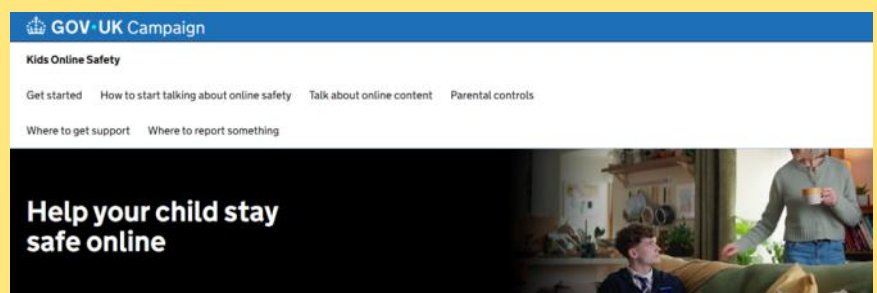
GOV·UK Campaign

Kids Online Safety

Get started How to start talking about online safety Talk about online content Parental controls

Where to get support Where to report something

Help your child stay safe online